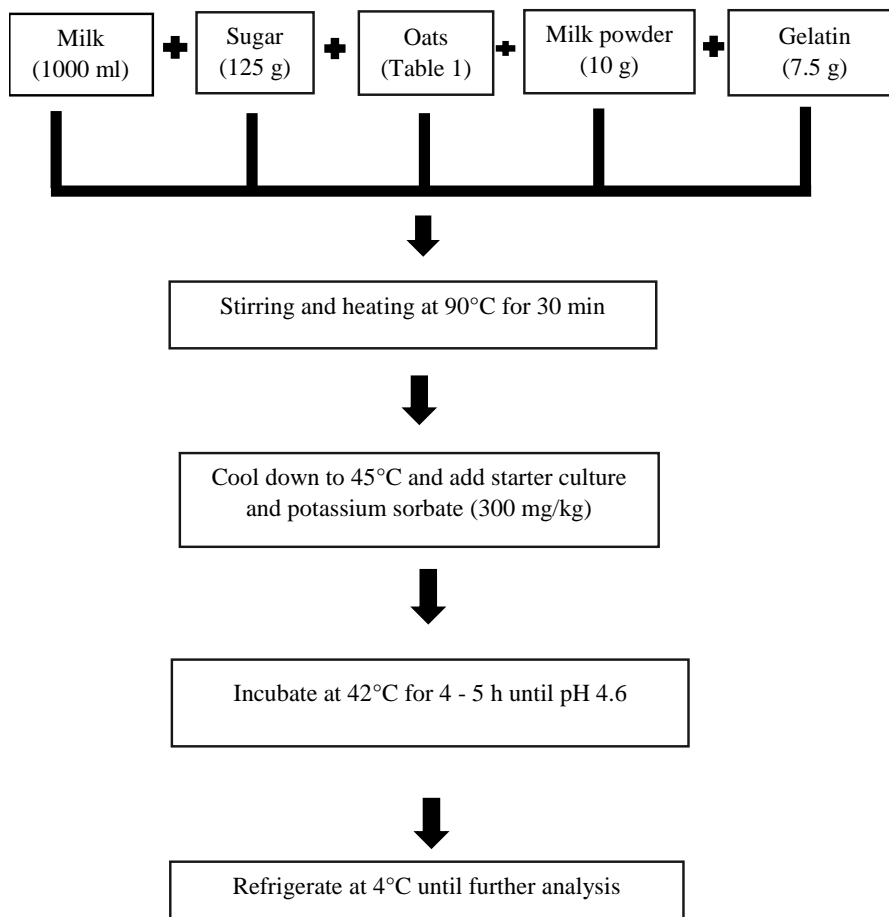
Milk (1000 ml)

Sugar (125 g)

Oats (Table 1)

Milk powder (10 g)

Gelatin (7.5 g)

Stirring and heating at 90°C for 30 min

Cool down to 45°C and add starter culture and potassium sorbate (300 mg/kg)

Incubate at 42°C for 4 - 5 h until pH 4.6

Refrigerate at 4°C until further analysis